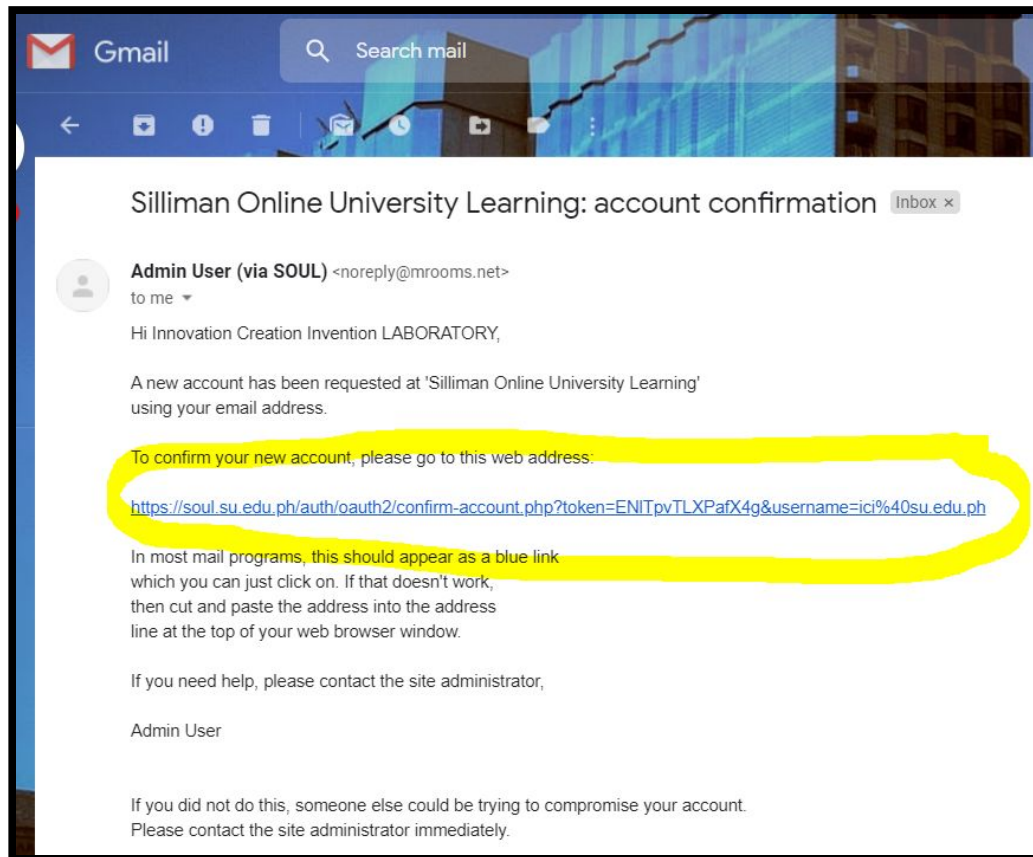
Gmail

Search mail

Silliman Online University Learning: account confirmation Inbox ×

Admin User (via SOUL) <noreply@mrooms.net>
to me

Hi Innovation Creation Invention LABORATORY,

A new account has been requested at 'Silliman Online University Learning' using your email address.

To confirm your new account, please go to this web address:

https://soul.su.edu.ph/auth/oauth2/confirm-account.php?token=ENlTpvTLXPafX4g&username=ici%40su.edu.ph

In most mail programs, this should appear as a blue link which you can just click on. If that doesn't work, then cut and paste the address into the address line at the top of your web browser window.

If you need help, please contact the site administrator,

Admin User

If you did not do this, someone else could be trying to compromise your account. Please contact the site administrator immediately.